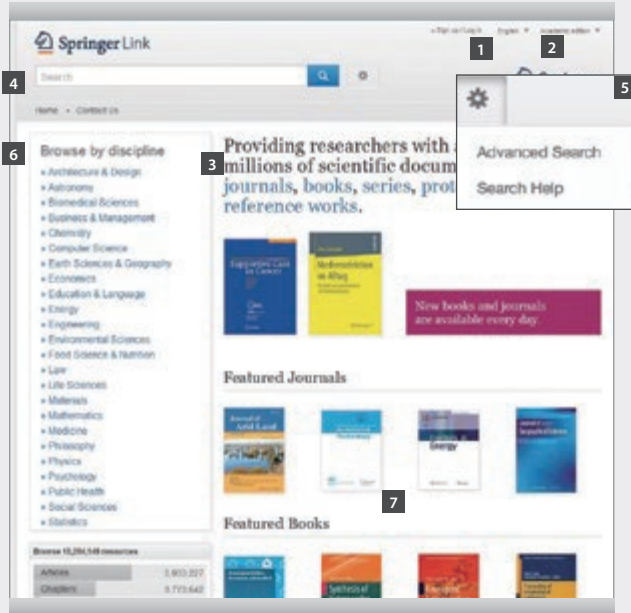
Springer Link

» Sign up / Log in   English ▾   Academic edition ▾

1   2

4   Search

5

Home • Contact Us

Advanced Search

Search Help

6   Browse by discipline

» Architecture & Design
» Astronomy
» Biomedical Sciences
» Business & Management
» Chemistry
» Computer Science
» Earth Sciences & Geography
» Economics
» Education & Language
» Energy
» Engineering
» Environmental Sciences
» Food Science & Nutrition
» Law
» Life Sciences
» Materials
» Mathematics
» Medicine
» Philosophy
» Physics
» Psychology
» Public Health
» Social Sciences
» Statistics

Browse 10,256,148 resources

| Articles | 3,803,327 |
|---|---|
| Chapters | 5,773,642 |

3   Providing researchers with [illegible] millions of scientific docum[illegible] journals, books, series, prot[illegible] reference works.

Supportive Care for Cancer

Mathematics in Allergy

New books and journals are available every day

Featured Journals

Journal of Arid Land

Energy

7

Featured Books

Synthesis of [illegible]